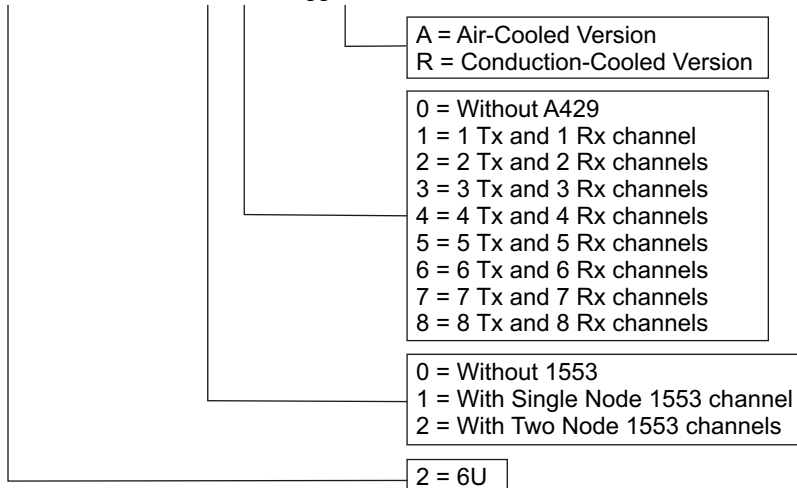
A = Air-Cooled Version
R = Conduction-Cooled Version

0 = Without A429
1 = 1 Tx and 1 Rx channel
2 = 2 Tx and 2 Rx channels
3 = 3 Tx and 3 Rx channels
4 = 4 Tx and 4 Rx channels
5 = 5 Tx and 5 Rx channels
6 = 6 Tx and 6 Rx channels
7 = 7 Tx and 7 Rx channels
8 = 8 Tx and 8 Rx channels

0 = Without 1553
1 = With Single Node 1553 channel
2 = With Two Node 1553 channels

2 = 6U